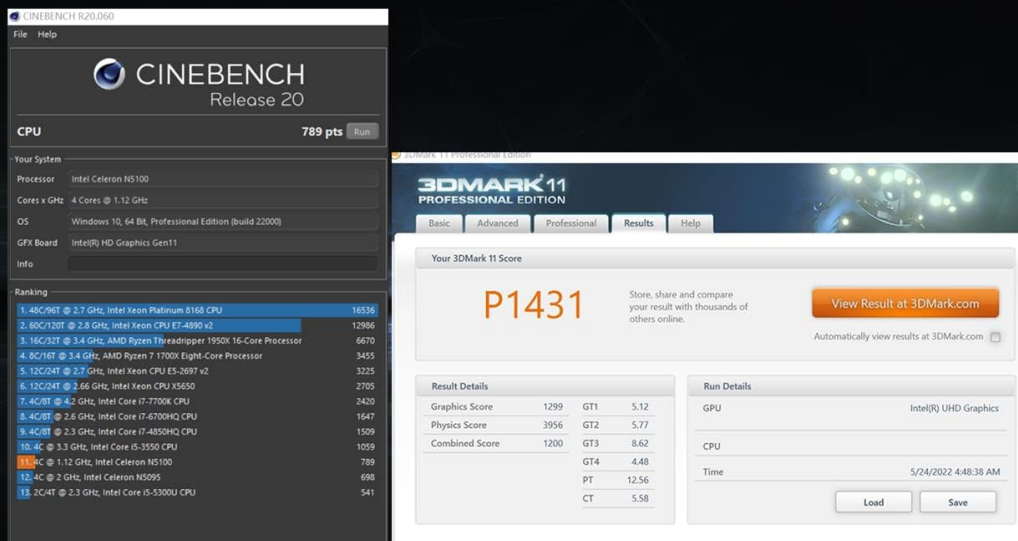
CINEBENCH R20.060
File Help

CINEBENCH
Release 20

CPU 789 pts Run

Your System
Processor Intel Celeron N5100
Cores x GHz 4 Cores @ 1.12 GHz
OS Windows 10, 64 Bit, Professional Edition (build 22000)
GFX Board Intel(R) HD Graphics Gen11
Info

Ranking
1. 48C/96T @ 2.7 GHz, Intel Xeon Platinum 8168 CPU 16536
2. 60C/120T @ 2.8 GHz, Intel Xeon CPU E7-4890 v2 12986
3. 16C/32T @ 3.4 GHz, AMD Ryzen Threadripper 1950X 16-Core Processor 6670
4. 8C/16T @ 3.4 GHz, AMD Ryzen 7 1700X Eight-Core Processor 3455
5. 12C/24T @ 2.7 GHz, Intel Xeon CPU E5-2697 v2 3225
6. 12C/24T @ 2.66 GHz, Intel Xeon CPU X5650 2705
7. 4C/8T @ 4.2 GHz, Intel Core i7-7700K CPU 2420
8. 4C/8T @ 2.6 GHz, Intel Core i7-6700HQ CPU 1647
9. 4C/8T @ 2.3 GHz, Intel Core i7-4850HQ CPU 1509
10. 4C @ 3.3 GHz, Intel Core i5-3550 CPU 1059
11. 4C @ 1.12 GHz, Intel Celeron N5100 789
12. 4C @ 2 GHz, Intel Celeron N5095 698
13. 2C/4T @ 2.3 GHz, Intel Core i5-5300U CPU 541

3DMark 11 Professional Edition
3DMARK 11
PROFESSIONAL EDITION
Basic Advanced Professional Results Help

Your 3DMark 11 Score
P1431
Store, share and compare your result with thousands of others online.
View Result at 3DMark.com
Automatically view results at 3DMark.com

Result Details
| Graphics Score | 1299 | GT1 | 5.12 |
|---|---|---|---|
| Physics Score | 3956 | GT2 | 5.77 |
| Combined Score | 1200 | GT3 | 8.62 |
| | | GT4 | 4.48 |
| | | PT | 12.56 |
| | | CT | 5.58 |

Run Details
GPU Intel(R) UHD Graphics
CPU
Time 5/24/2022 4:48:38 AM
Load Save